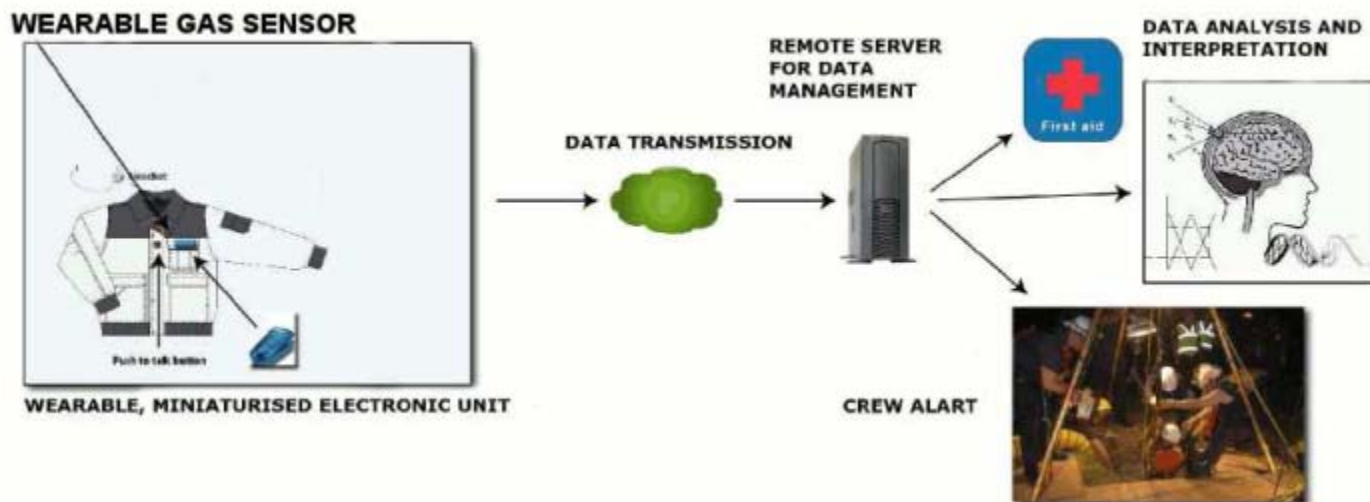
WEARABLE GAS SENSOR

Headset

Push to talk button

WEARABLE, MINIATURISED ELECTRONIC UNIT

DATA TRANSMISSION

REMOTE SERVER FOR DATA MANAGEMENT

First aid

DATA ANALYSIS AND INTERPRETATION

CREW ALART